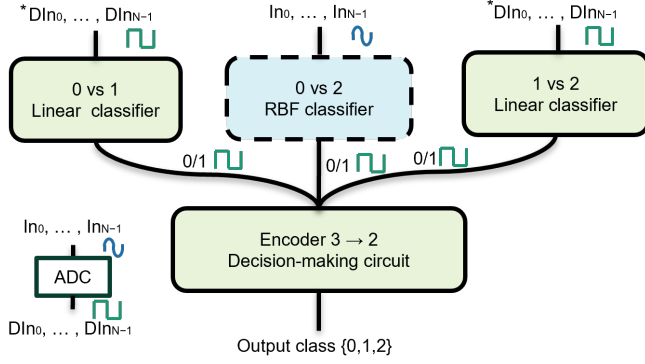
$^{*}DIn_{0}, \ldots, DIn_{N-1}$

$In_{0}, \ldots, In_{N-1}$

$^{*}DIn_{0}, \ldots, DIn_{N-1}$

0 vs 1
Linear classifier

0 vs 2
RBF classifier

1 vs 2
Linear classifier

0/1

0/1

0/1

$In_{0}, \ldots, In_{N-1}$

ADC

$DIn_{0}, \ldots, DIn_{N-1}$

Encoder 3 → 2
Decision-making circuit

Output class {0,1,2}